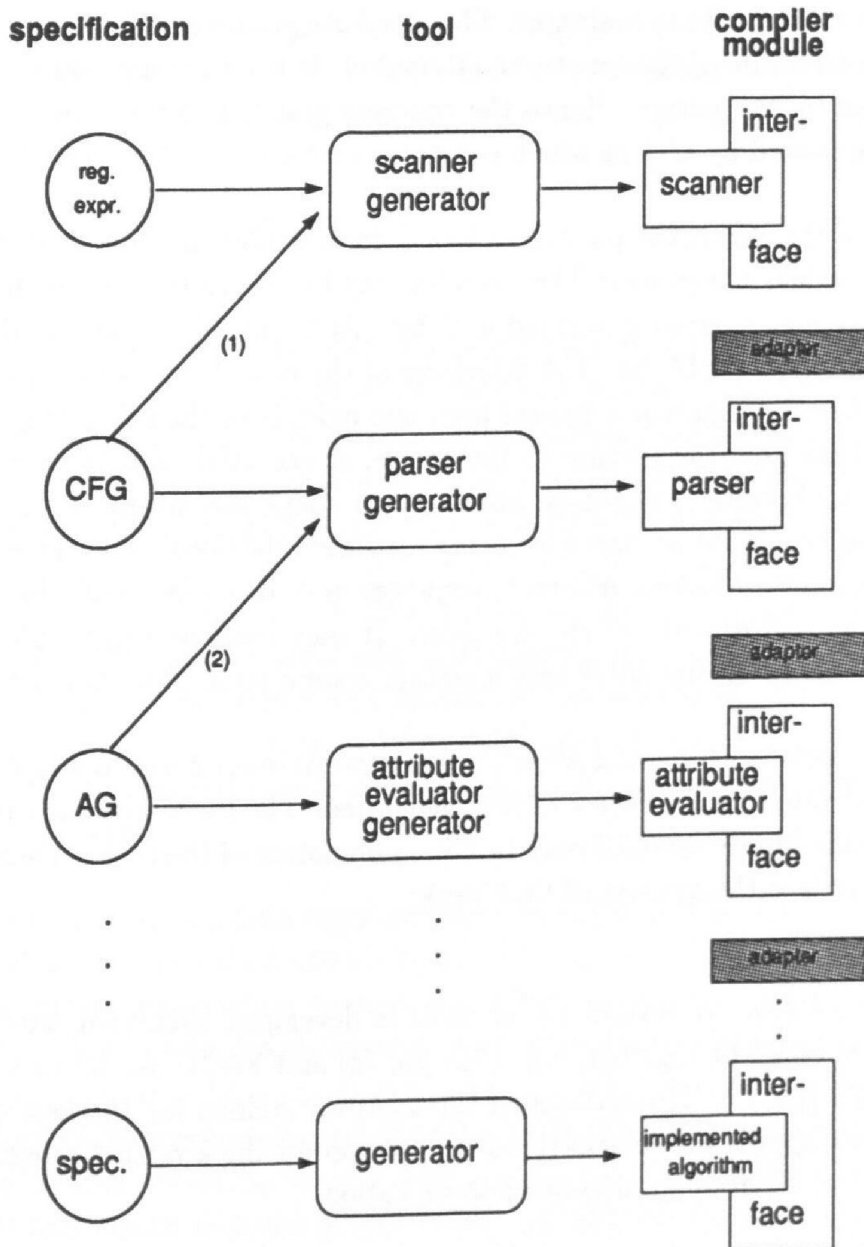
specification

tool

compiler module

reg. expr.

scanner generator

inter-

scanner

face

(1)

adapter

CFG

parser generator

inter-

parser

face

(2)

adaptor

AG

attribute evaluator generator

inter-

attribute evaluator

face

adapter

spec.

generator

inter-

implemented algorithm

face